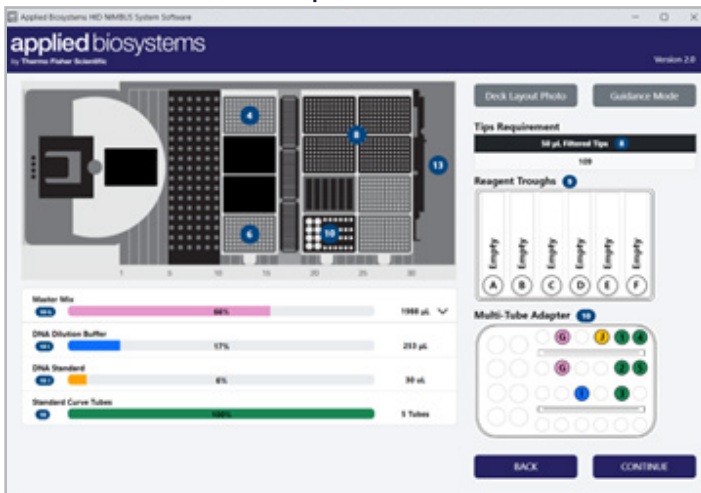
Applied Biosystems HID NIMBUS System Software

applied biosystems
by Thermo Fisher Scientific

Version 2.0

4
8
13
6
10

1 5 10 15 20 25 30

Deck Layout Photo
Guidance Mode

Tips Requirement
50 µL Filtered Tips 8
109

Reagent Troughs 9
Empty Empty Empty Empty Empty Empty
A B C D E F

Master Mix
10-1
66%
1988 µL

DNA Dilution Buffer
10-2
17%
253 µL

DNA Standard
10-3
6%
30 µL

Standard Curve Tubes
10
100%
5 Tubes

Multi-Tube Adapter 10
G J 1 4
G 2 5
3

BACK
CONTINUE